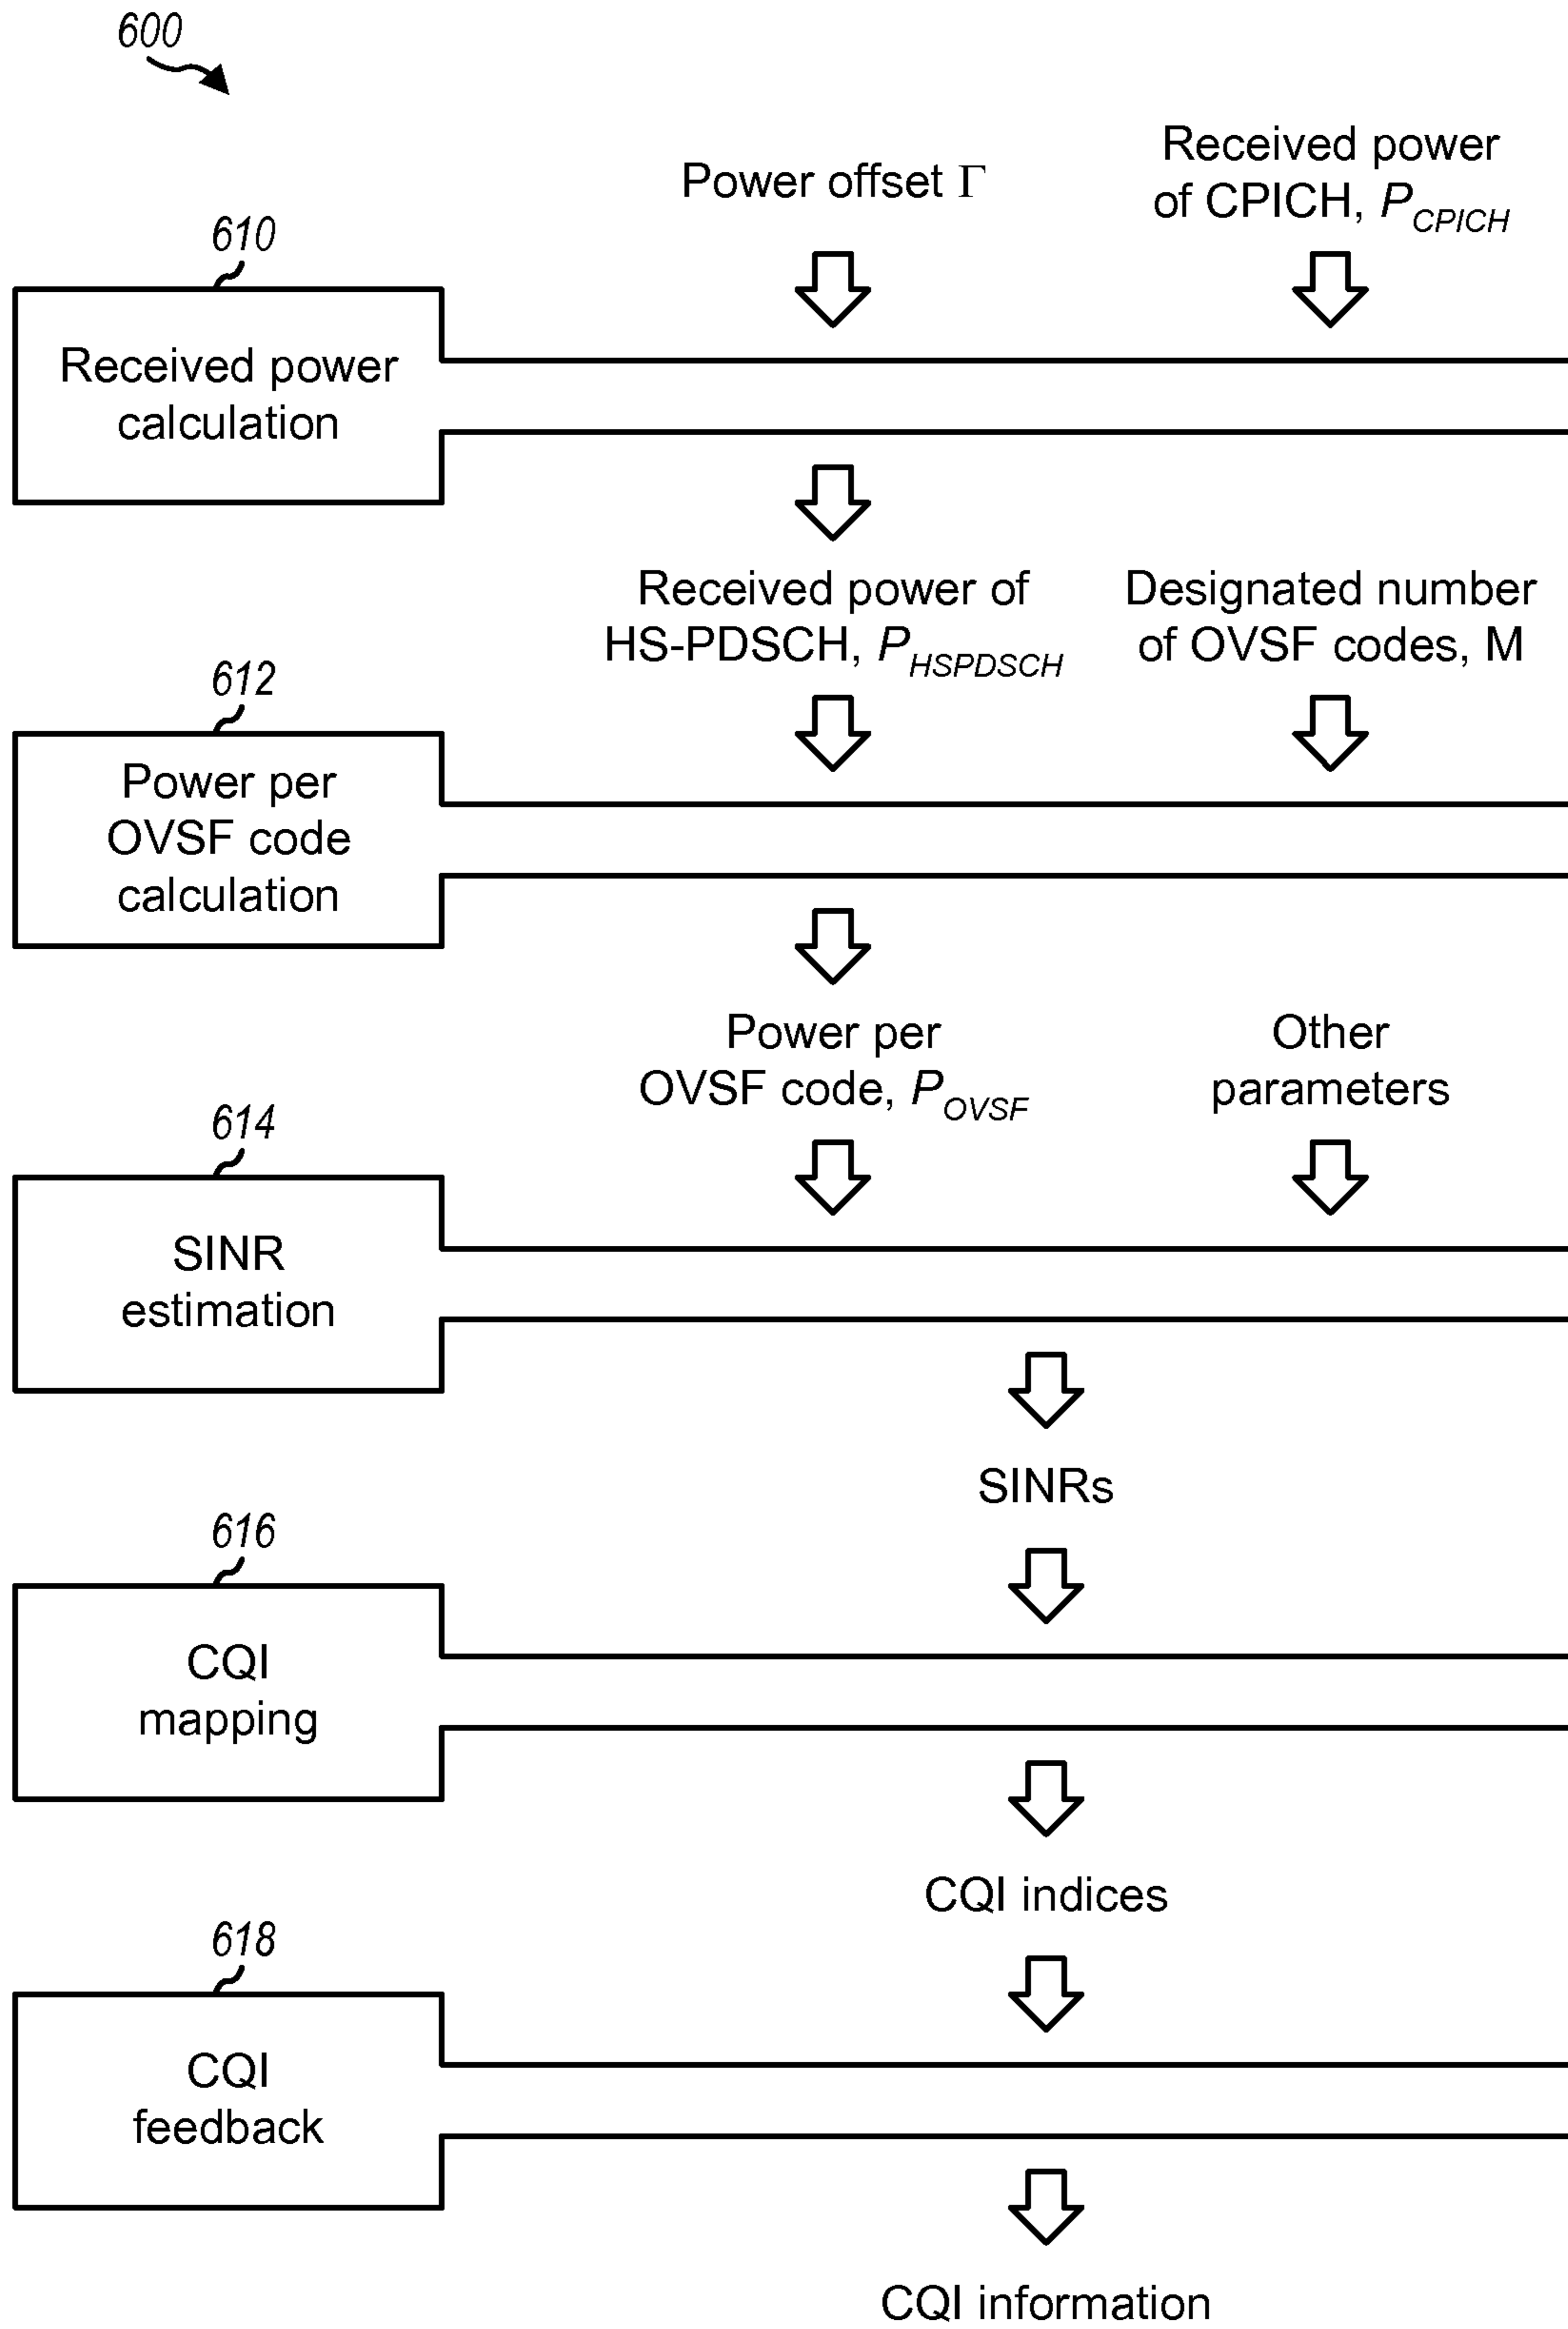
600

Power offset $\Gamma$

Received power of CPICH, $P_{CPICH}$

610

Received power calculation

Received power of HS-PDSCH, $P_{HSPDSCH}$

Designated number of OVSF codes, M

612

Power per OVSF code calculation

Power per OVSF code, $P_{OVSF}$

Other parameters

614

SINR estimation

SINRs

616

CQI mapping

CQI indices

618

CQI feedback

CQI information